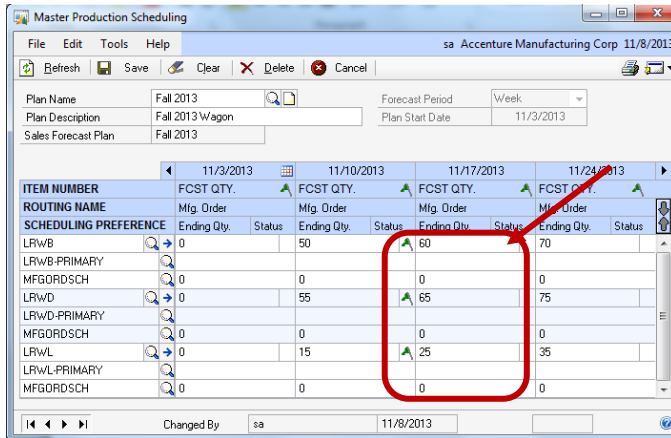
Master Production Scheduling

File Edit Tools Help sa Accenture Manufacturing Corp 11/8/2013

Refresh Save Clear Delete Cancel

Plan Name Fall 2013
Plan Description Fall 2013 Wagon
Sales Forecast Plan Fall 2013
Forecast Period Week
Plan Start Date 11/3/2013

| | 11/3/2013 | | 11/10/2013 | | 11/17/2013 | | 11/24/2013 | |
|---|---|---|---|---|---|---|---|---|
| ITEM NUMBER | FCST QTY. | | FCST QTY. | | FCST QTY. | | FCST QTY. | |
| ROUTING NAME | Mfg. Order | | Mfg. Order | | Mfg. Order | | Mfg. Order | |
| SCHEDULING PREFERENCE | Ending Qty. | Status | Ending Qty. | Status | Ending Qty. | Status | Ending Qty. | Status |
| LRWB | 0 | | 50 | | 60 | | 70 | |
| LRWB-PRIMARY | | | | | | | | |
| MFGORDSCH | 0 | | 0 | | 0 | | 0 | |
| LRWD | 0 | | 55 | | 65 | | 75 | |
| LRWD-PRIMARY | | | | | | | | |
| MFGORDSCH | 0 | | 0 | | 0 | | 0 | |
| LRWL | 0 | | 15 | | 25 | | 35 | |
| LRWL-PRIMARY | | | | | | | | |
| MFGORDSCH | 0 | | 0 | | 0 | | | |

Changed By sa 11/8/2013